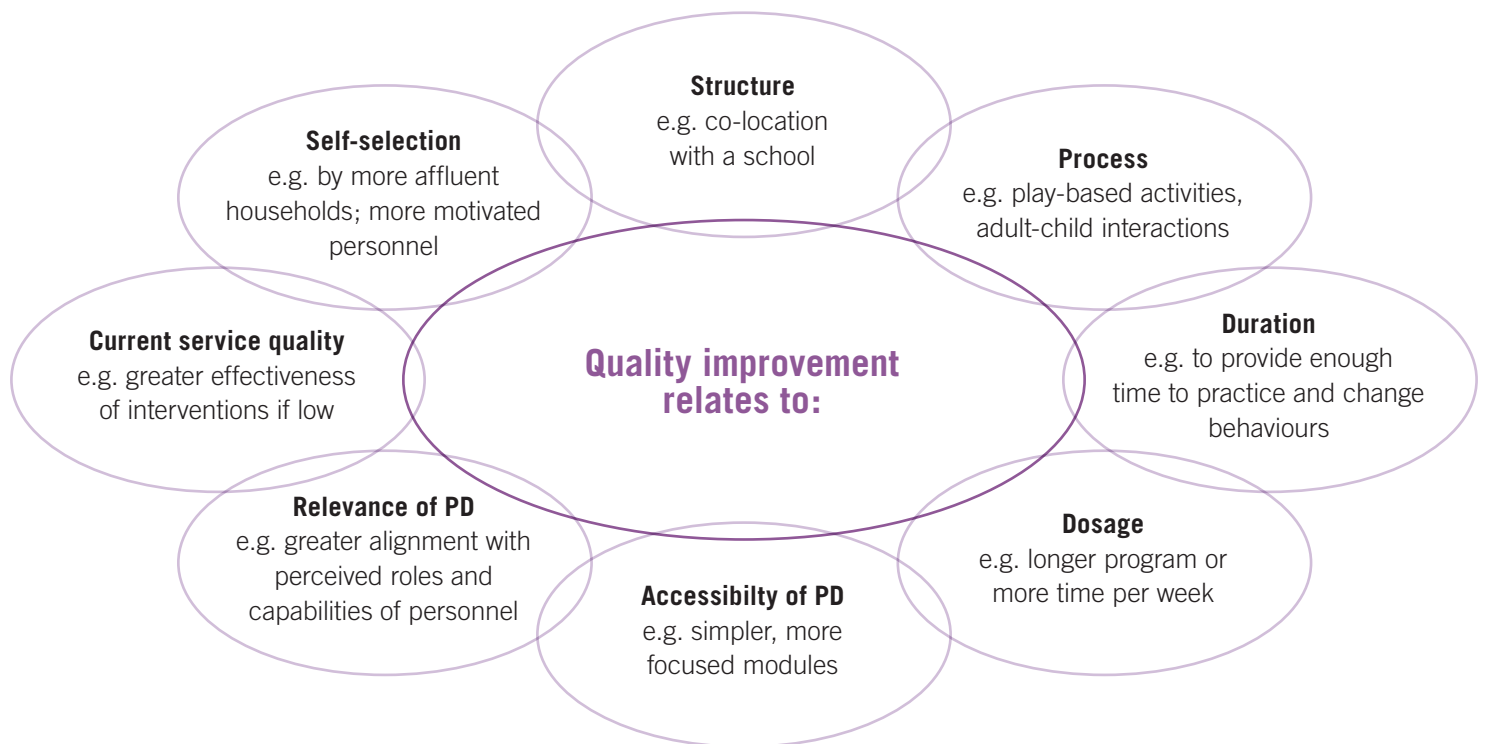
Quality improvement relates to:

Structure
e.g. co-location with a school

Process
e.g. play-based activities, adult-child interactions

Duration
e.g. to provide enough time to practice and change behaviours

Dosage
e.g. longer program or more time per week

Accessibilty of PD
e.g. simpler, more focused modules

Relevance of PD
e.g. greater alignment with perceived roles and capabilities of personnel

Current service quality
e.g. greater effectiveness of interventions if low

Self-selection
e.g. by more affluent households; more motivated personnel